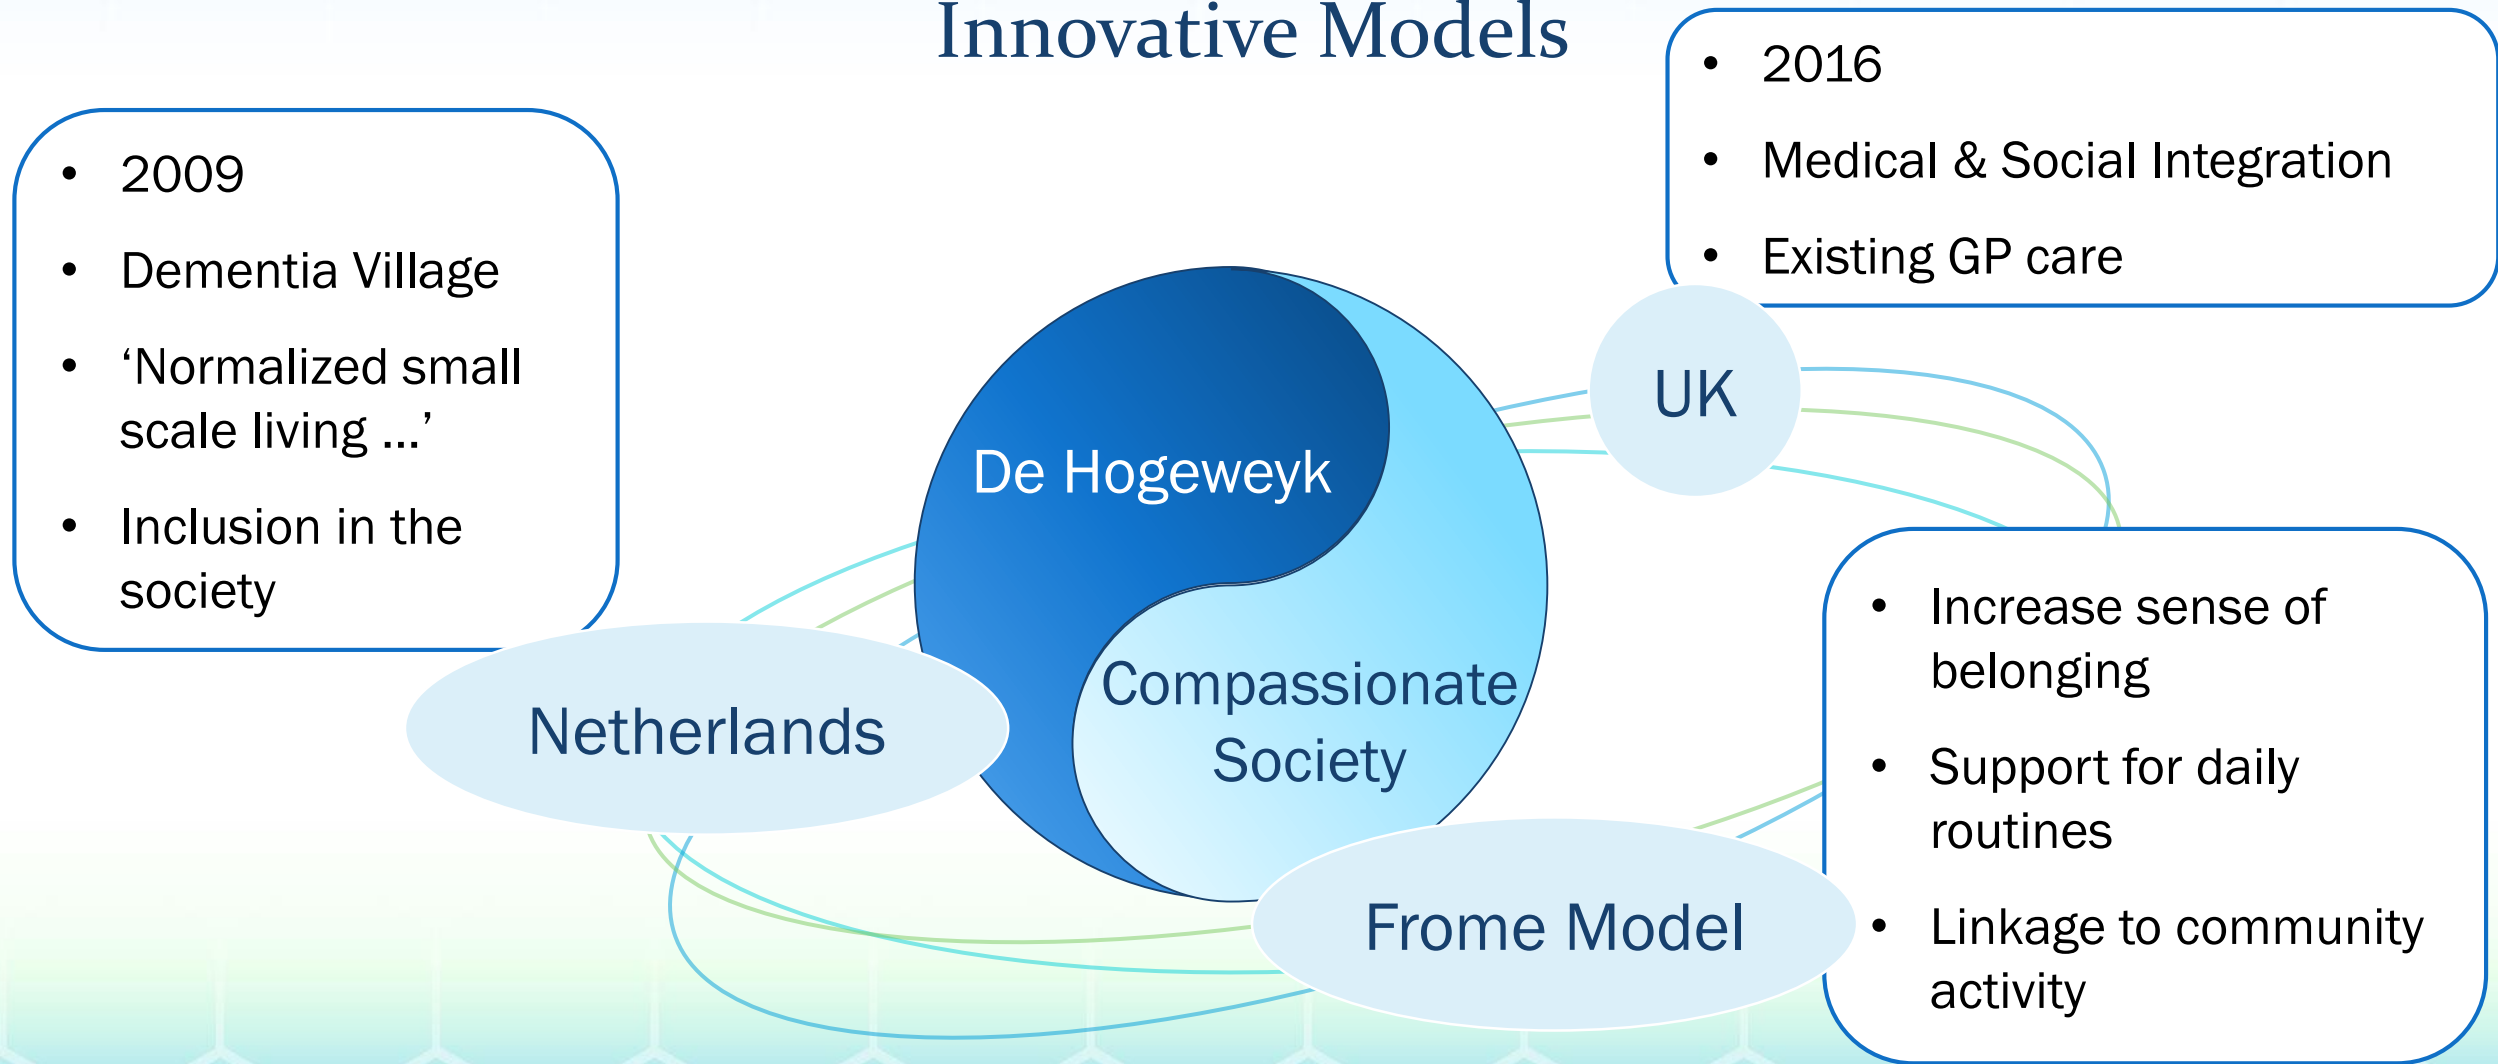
Innovative Models

- 2009
- Dementia Village
- ‘Normalized small scale living …’
- Inclusion in the society

- 2016
- Medical & Social Integration
- Existing GP care

De Hogeweyk

Compassionate Society

UK

Netherlands

Frome Model

- Increase sense of belonging
- Support for daily routines
- Linkage to community activity